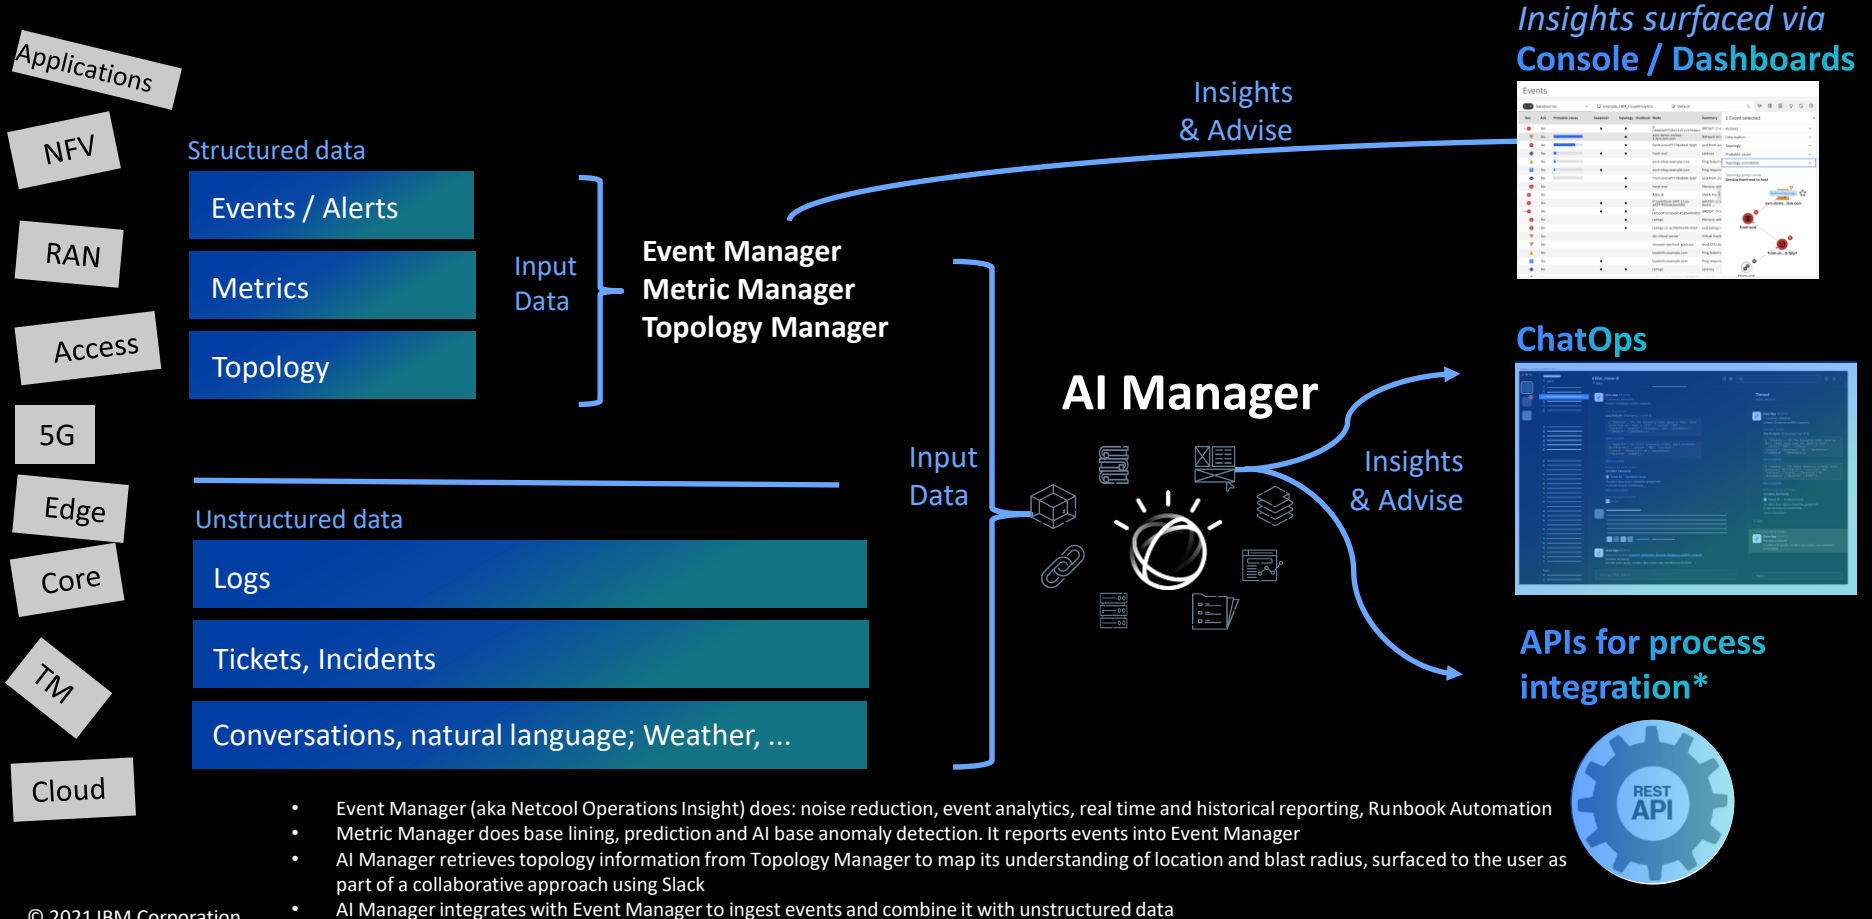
Applications

NFV

RAN

Access

5G

Edge

Core

TM

Cloud

Structured data

Events / Alerts

Metrics

Topology

Input Data

Event Manager
Metric Manager
Topology Manager

Insights & Advise

Insights surfaced via Console / Dashboards

Unstructured data

Logs

Tickets, Incidents

Conversations, natural language; Weather, ...

Input Data

AI Manager

Insights & Advise

ChatOps

APIs for process integration*

REST API

• Event Manager (aka Netcool Operations Insight) does: noise reduction, event analytics, real time and historical reporting, Runbook Automation
• Metric Manager does base lining, prediction and AI base anomaly detection. It reports events into Event Manager
• AI Manager retrieves topology information from Topology Manager to map its understanding of location and blast radius, surfaced to the user as part of a collaborative approach using Slack
• AI Manager integrates with Event Manager to ingest events and combine it with unstructured data

© 2021 IBM Corporation